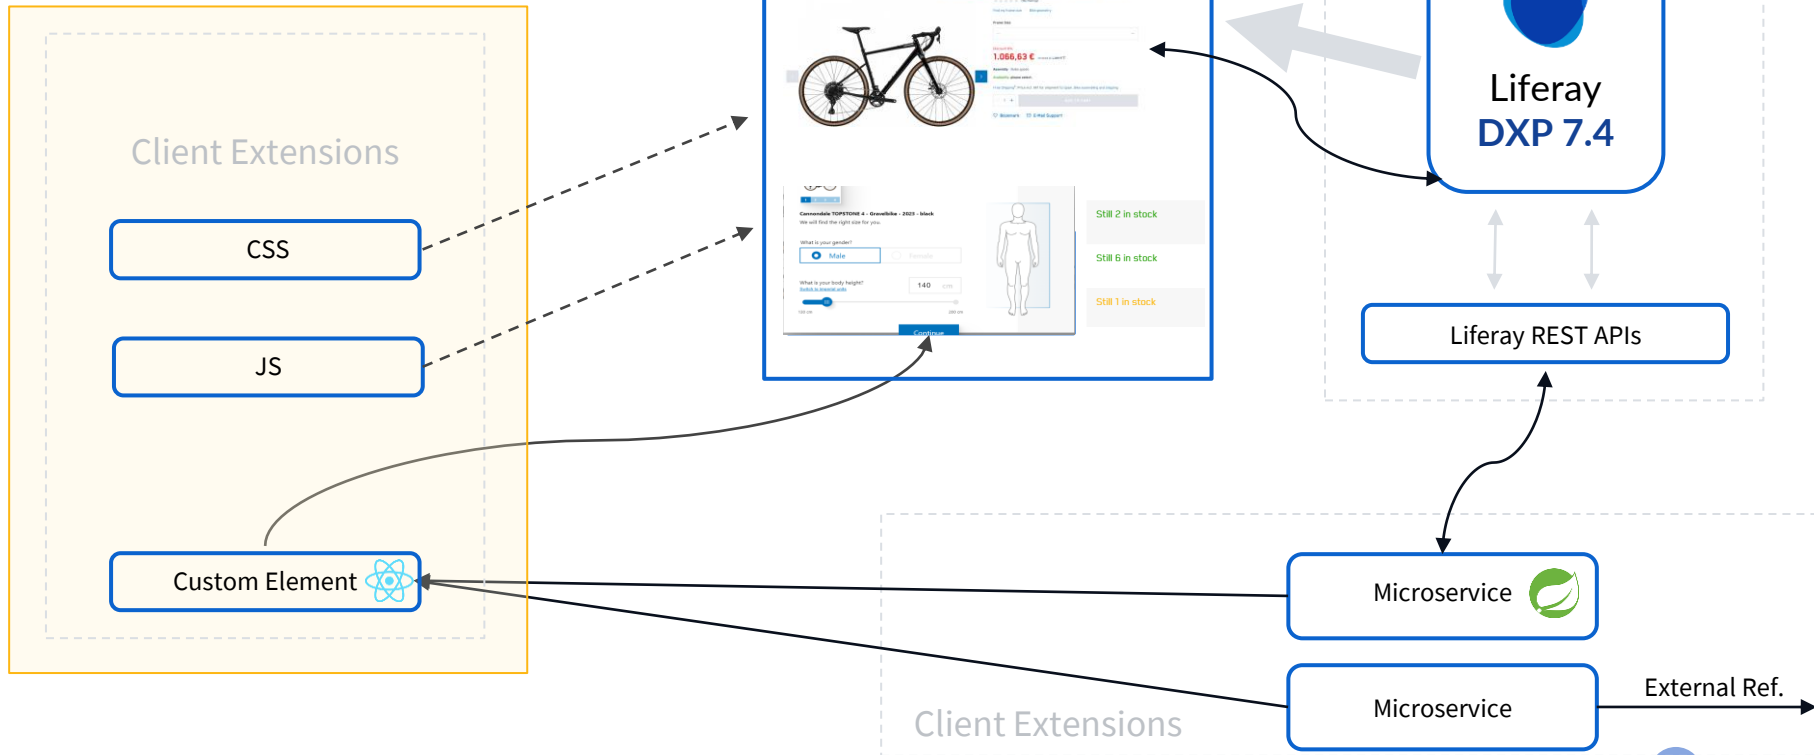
Client Extensions

CSS

JS

Custom Element

1.066,63 €

Cannondale TOPSTONE 4 - Gravelbike - 2023 - black

We will find the right size for you.

What is your gender?

Male

Female

What is your body height?

140

cm

Continue

Still 2 in stock

Still 6 in stock

Still 1 in stock

Liferay
DXP 7.4

Liferay REST APIs

Microservice

Microservice

External Ref.

Client Extensions